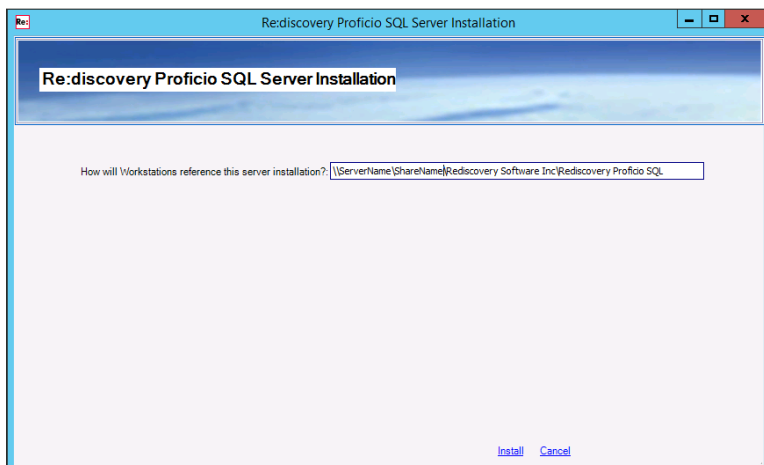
Re:

Re:discovery Proficio SQL Server Installation

Re:discovery Proficio SQL Server Installation

How will Workstations reference this server installation?: \\ServerName\ShareName\Rediscovery Software Inc\Rediscovery Proficio SQL

Install Cancel